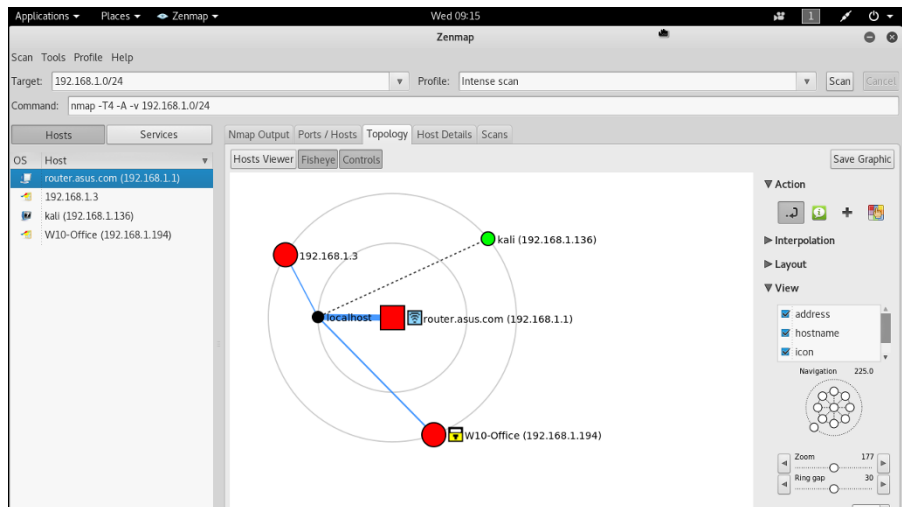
Applications ▾ Places ▾ Zenmap ▾ Wed 09:15

1

Zenmap

Scan Tools Profile Help

Target: 192.168.1.0/24 Profile: Intense scan Scan Cancel

Command: nmap -T4 -A -v 192.168.1.0/24

Hosts Services

OS Host

router.asus.com (192.168.1.1)

192.168.1.3

kali (192.168.1.136)

W10-Office (192.168.1.194)

Nmap Output Ports / Hosts Topology Host Details Scans

Hosts Viewer Fisheye Controls

Save Graphic

192.168.1.3

kali (192.168.1.136)

localhost

router.asus.com (192.168.1.1)

W10-Office (192.168.1.194)

▼Action

▶Interpolation

▶Layout

▼View

address

hostname

icon

Navigation 225.0

Zoom 177

Ring gap 30